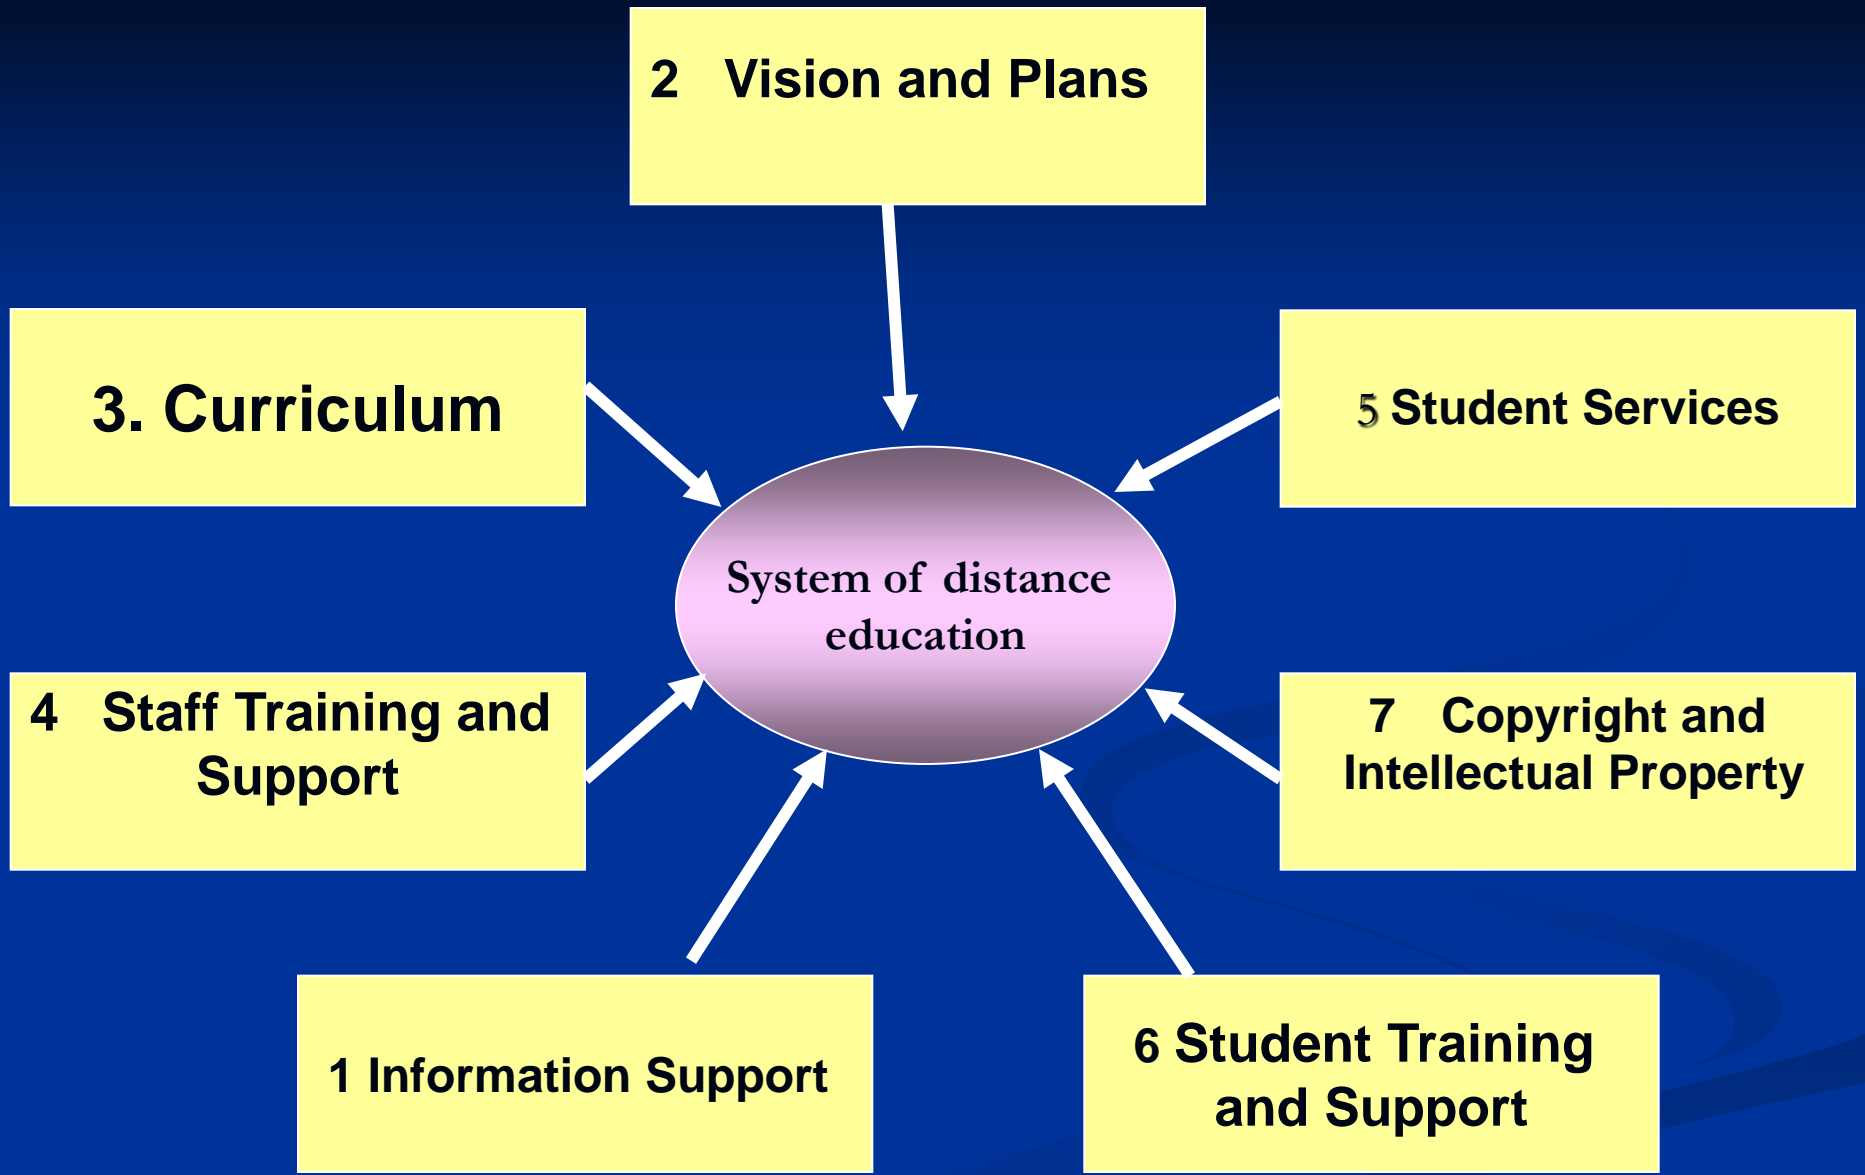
2 Vision and Plans

3. Curriculum

5 Student Services

System of distance education

4 Staff Training and Support

7 Copyright and Intellectual Property

1 Information Support

6 Student Training and Support